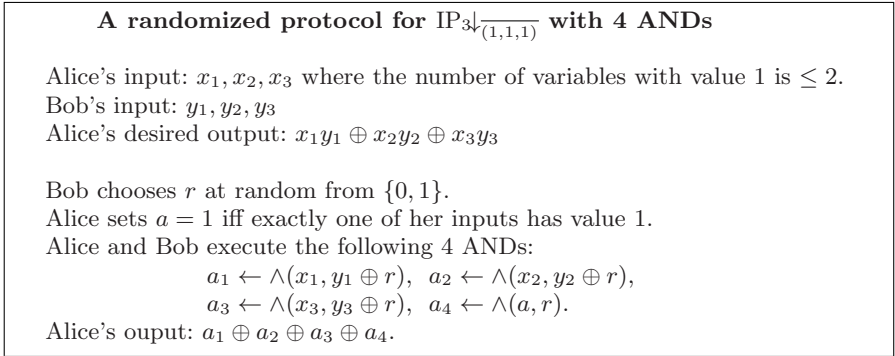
**A randomized protocol for $\mathrm{IP}_3\downarrow_{\overline{(1,1,1)}}$ with 4 ANDs**

Alice's input: $x_1, x_2, x_3$ where the number of variables with value 1 is $\leq 2$.
Bob's input: $y_1, y_2, y_3$
Alice's desired output: $x_1y_1 \oplus x_2y_2 \oplus x_3y_3$

Bob chooses $r$ at random from $\{0, 1\}$.
Alice sets $a = 1$ iff exactly one of her inputs has value 1.
Alice and Bob execute the following 4 ANDs:
$a_1 \leftarrow \wedge(x_1, y_1 \oplus r),\ a_2 \leftarrow \wedge(x_2, y_2 \oplus r),$
$a_3 \leftarrow \wedge(x_3, y_3 \oplus r),\ a_4 \leftarrow \wedge(a, r).$
Alice's ouput: $a_1 \oplus a_2 \oplus a_3 \oplus a_4$.